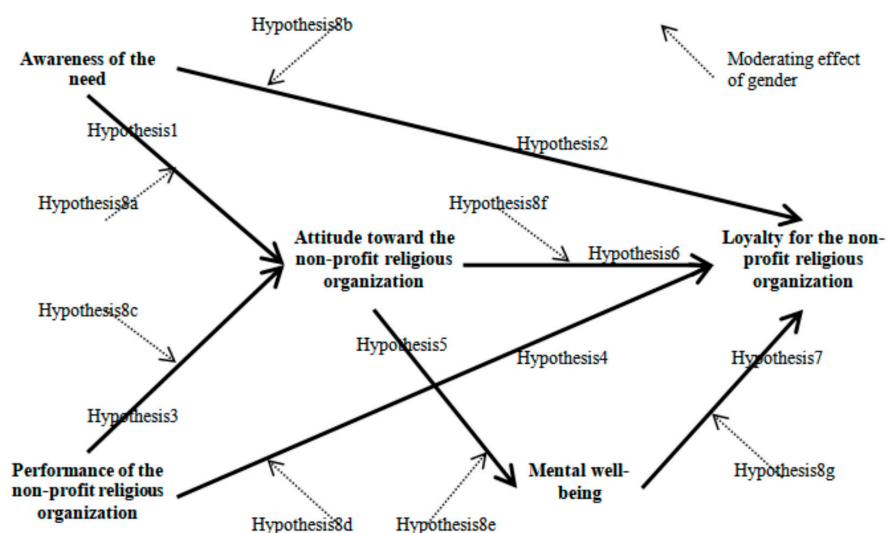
Hypothesis8b

Moderating effect of gender

Awareness of the need

Hypothesis1

Hypothesis2

Hypothesis8a

Hypothesis8f

Attitude toward the non-profit religious organization

Hypothesis6

Loyalty for the non-profit religious organization

Hypothesis8c

Hypothesis5

Hypothesis4

Hypothesis7

Hypothesis3

Performance of the non-profit religious organization

Mental well-being

Hypothesis8g

Hypothesis8d

Hypothesis8e